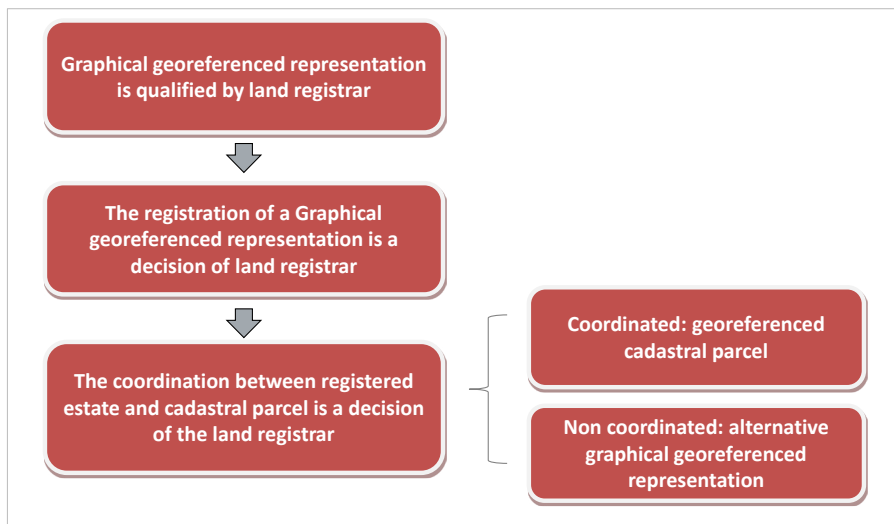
Graphical georeferenced representation is qualified by land registrar

The registration of a Graphical georeferenced representation is a decision of land registrar

The coordination between registered estate and cadastral parcel is a decision of the land registrar

Coordinated: georeferenced cadastral parcel

Non coordinated: alternative graphical georeferenced representation